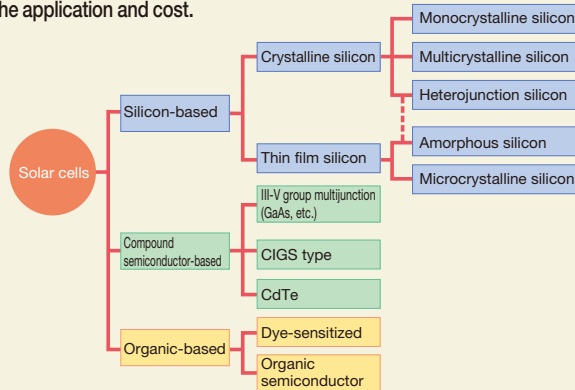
he application and cost.

Solar cells

Silicon-based

Crystalline silicon

Monocrystalline silicon

Multicrystalline silicon

Heterojunction silicon

Thin film silicon

Amorphous silicon

Microcrystalline silicon

Compound semiconductor-based

III-V group multijunction (GaAs, etc.)

CIGS type

CdTe

Organic-based

Dye-sensitized

Organic semiconductor